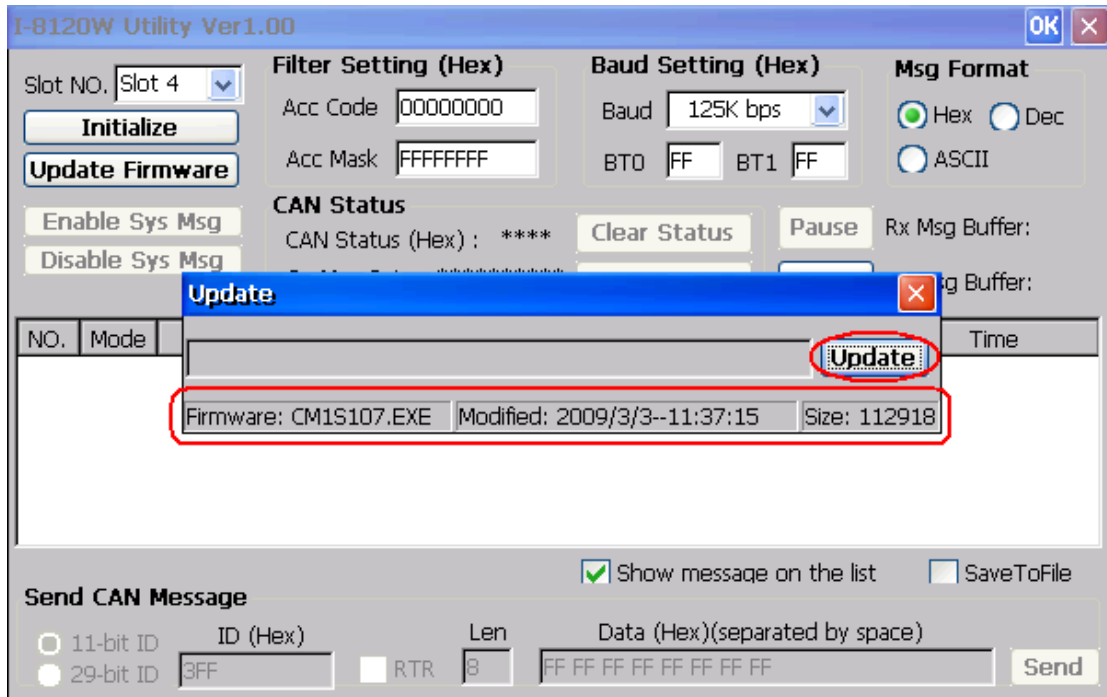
I-8120W Utility Ver1.00

OK

Slot NO. Slot 4

Initialize

Update Firmware

Filter Setting (Hex)

Acc Code 00000000

Acc Mask FFFFFFFF

Baud Setting (Hex)

Baud 125K bps

BT0 FF BT1 FF

Msg Format

Hex Dec

ASCII

Enable Sys Msg

Disable Sys Msg

CAN Status

CAN Status (Hex) : ****

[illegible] **********

Clear Status

Pause

Rx Msg Buffer:

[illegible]g Buffer:

Update

Update

Firmware: CM1S107.EXE Modified: 2009/3/3--11:37:15 Size: 112918

| NO. | Mode | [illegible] | Time |
|---|---|---|---|

Show message on the list

SaveToFile

Send CAN Message

11-bit ID

29-bit ID

ID (Hex)

3FF

RTR

Len

8

Data (Hex)(separated by space)

FF FF FF FF FF FF FF FF

Send